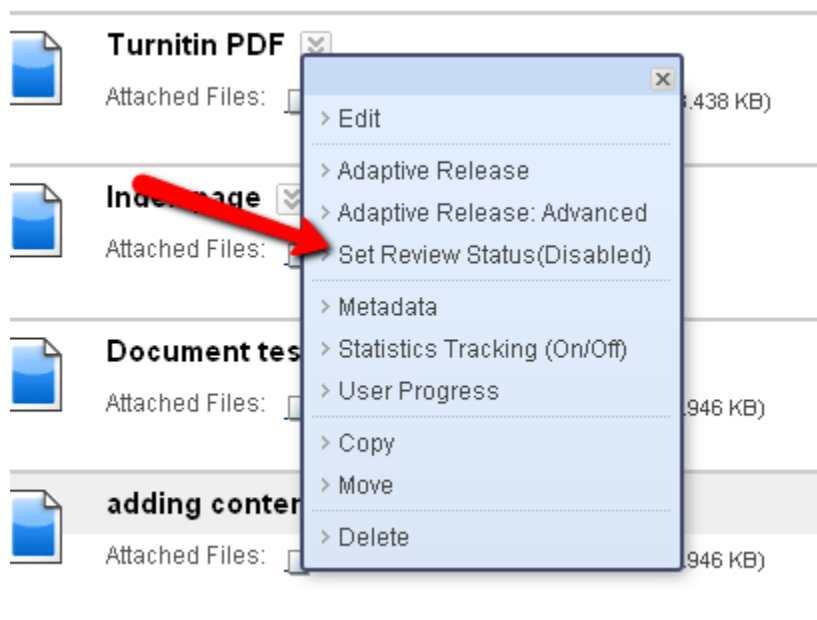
Turnitin PDF

Attached Files: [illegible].438 KB)

Inde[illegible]page

Attached Files:

Document tes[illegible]

Attached Files: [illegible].946 KB)

adding conte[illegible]

Attached Files: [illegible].946 KB)

×

Edit

Adaptive Release

Adaptive Release: Advanced

Set Review Status(Disabled)

Metadata

Statistics Tracking (On/Off)

User Progress

Copy

Move

Delete